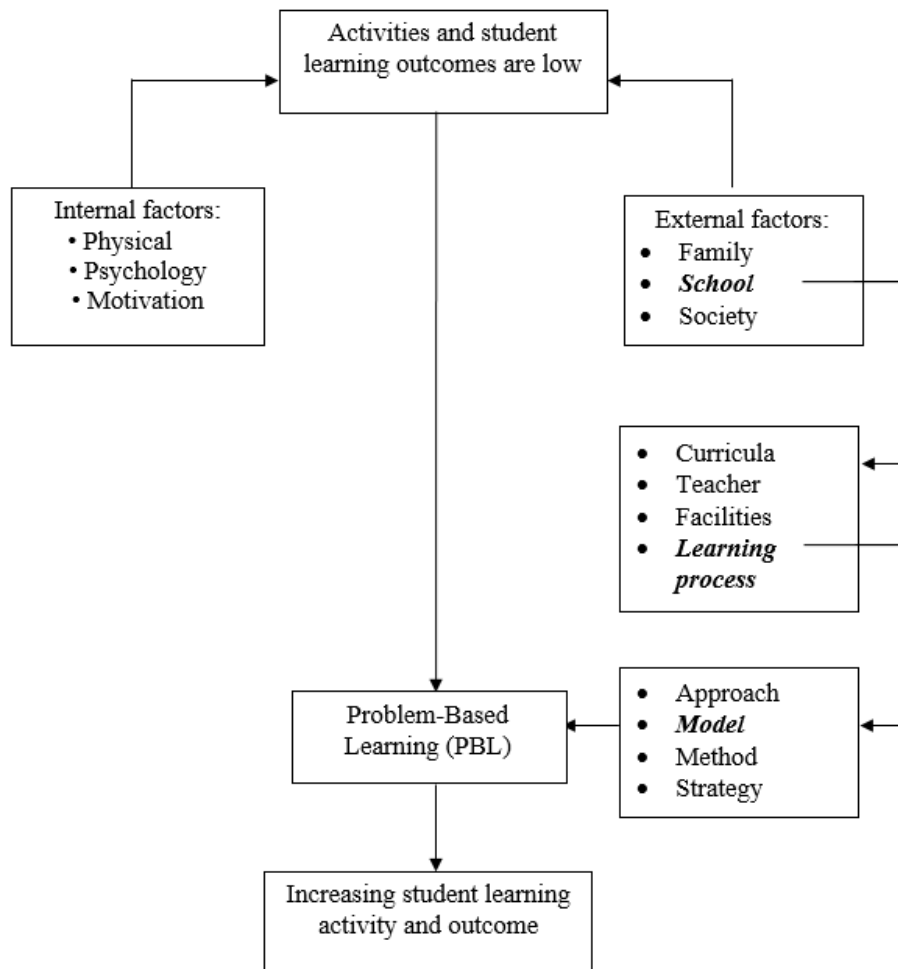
Activities and student learning outcomes are low

Internal factors:
• Physical
• Psychology
• Motivation

External factors:
• Family
• ***School***
• Society

• Curricula
• Teacher
• Facilities
• ***Learning process***

Problem-Based Learning (PBL)

• Approach
• ***Model***
• Method
• Strategy

Increasing student learning activity and outcome